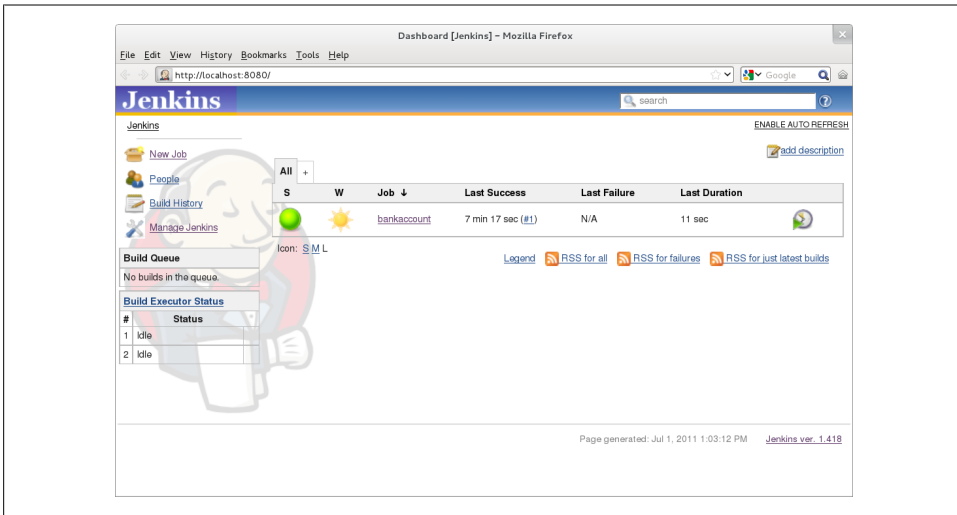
Dashboard [Jenkins] - Mozilla Firefox

File Edit View History Bookmarks Tools Help

http://localhost:8080/

Google

Jenkins

search

Jenkins

ENABLE AUTO REFRESH

New Job

People

Build History

Manage Jenkins

add description

All +

| S | W | Job ↓ | Last Success | Last Failure | Last Duration | |
|---|---|---|---|---|---|---|
| | | bankaccount | 7 min 17 sec (#1) | N/A | 11 sec | |

Icon: S M L

Legend RSS for all RSS for failures RSS for just latest builds

Build Queue

No builds in the queue.

Build Executor Status

| # | Status |
|---|---|
| 1 | Idle |
| 2 | Idle |

Page generated: Jul 1, 2011 1:03:12 PM Jenkins ver. 1.418